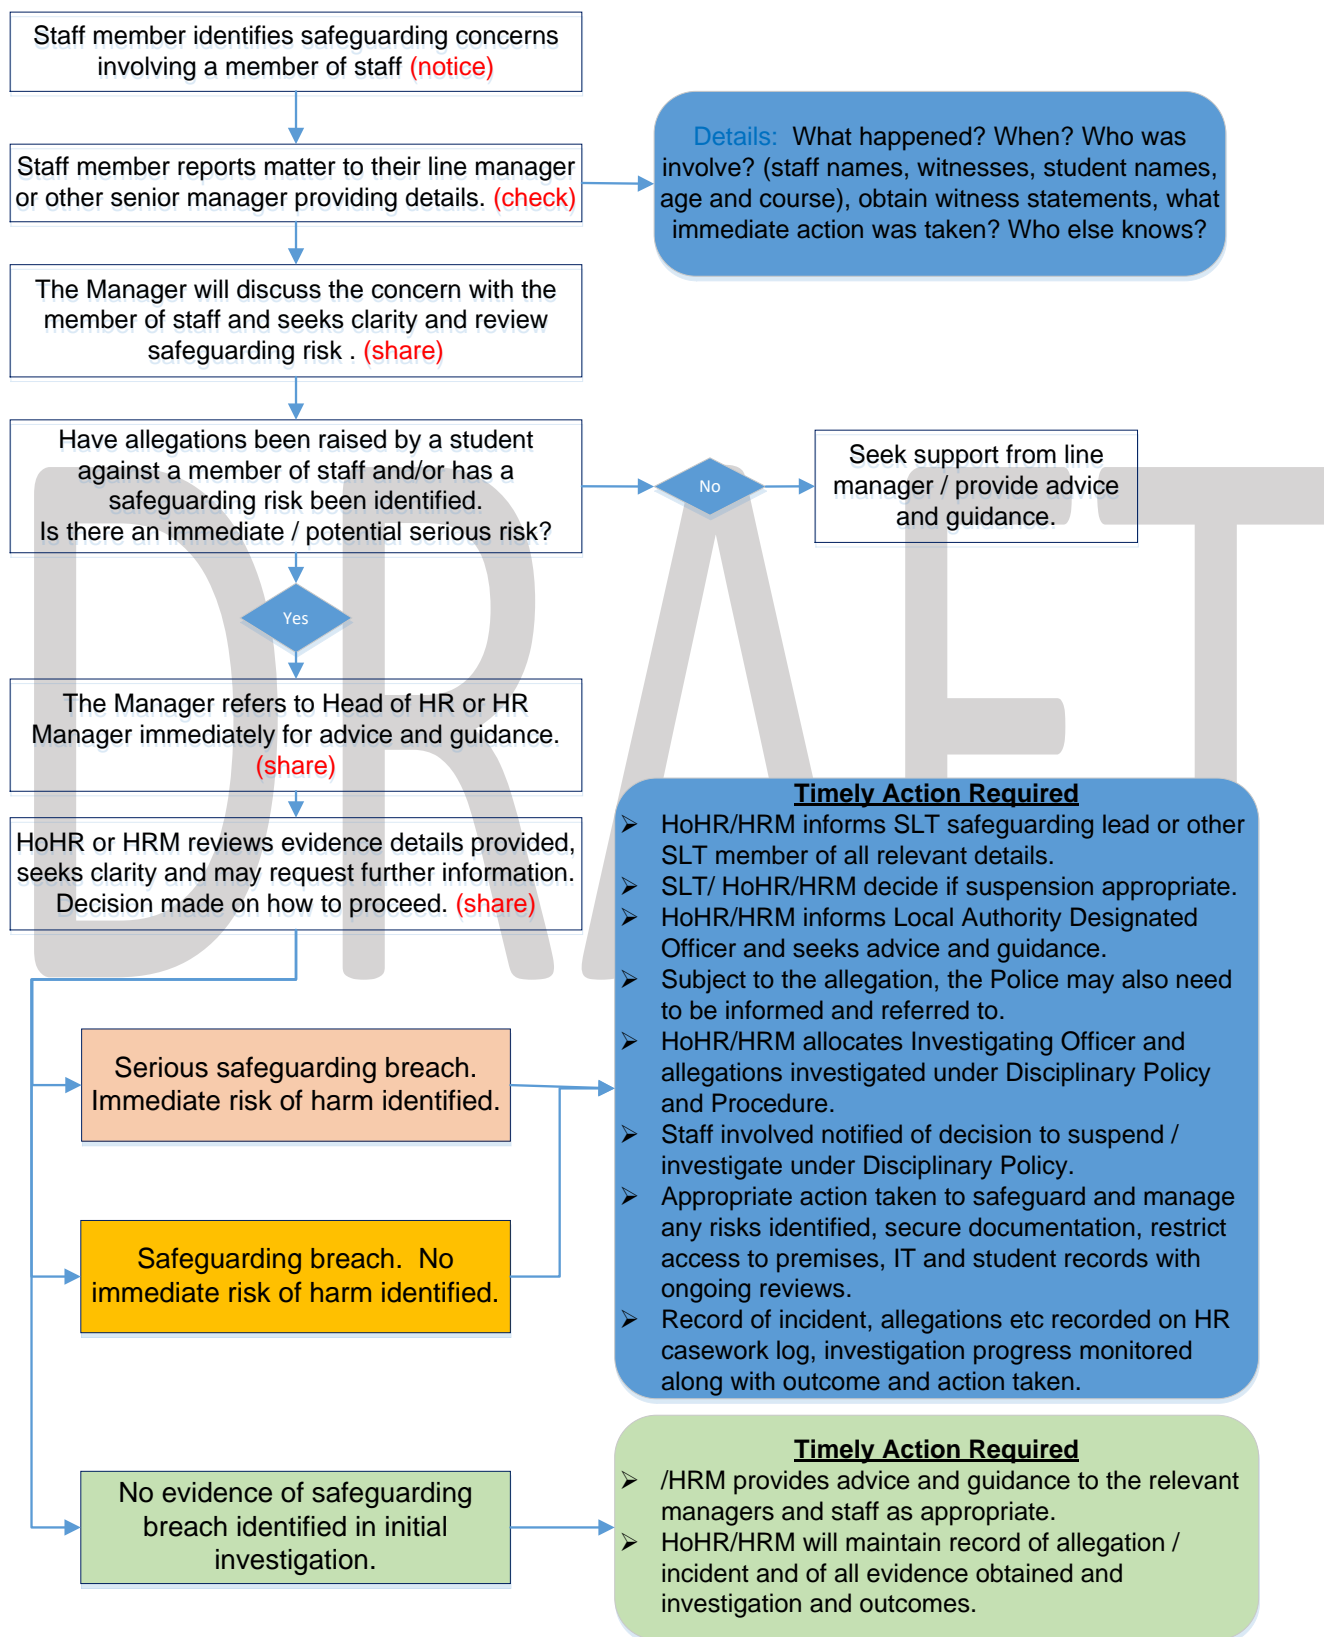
Staff member identifies safeguarding concerns involving a member of staff (notice)

Staff member reports matter to their line manager or other senior manager providing details. (check)

Details: What happened? When? Who was involve? (staff names, witnesses, student names, age and course), obtain witness statements, what immediate action was taken? Who else knows?

The Manager will discuss the concern with the member of staff and seeks clarity and review safeguarding risk . (share)

Have allegations been raised by a student against a member of staff and/or has a safeguarding risk been identified.
Is there an immediate / potential serious risk?

No

Seek support from line manager / provide advice and guidance.

Yes

The Manager refers to Head of HR or HR Manager immediately for advice and guidance. (share)

HoHR or HRM reviews evidence details provided, seeks clarity and may request further information. Decision made on how to proceed. (share)

DRAFT

Timely Action Required
➢ HoHR/HRM informs SLT safeguarding lead or other SLT member of all relevant details.
➢ SLT/ HoHR/HRM decide if suspension appropriate.
➢ HoHR/HRM informs Local Authority Designated Officer and seeks advice and guidance.
➢ Subject to the allegation, the Police may also need to be informed and referred to.
➢ HoHR/HRM allocates Investigating Officer and allegations investigated under Disciplinary Policy and Procedure.
➢ Staff involved notified of decision to suspend / investigate under Disciplinary Policy.
➢ Appropriate action taken to safeguard and manage any risks identified, secure documentation, restrict access to premises, IT and student records with ongoing reviews.
➢ Record of incident, allegations etc recorded on HR casework log, investigation progress monitored along with outcome and action taken.

Serious safeguarding breach. Immediate risk of harm identified.

Safeguarding breach. No immediate risk of harm identified.

No evidence of safeguarding breach identified in initial investigation.

Timely Action Required
➢ /HRM provides advice and guidance to the relevant managers and staff as appropriate.
➢ HoHR/HRM will maintain record of allegation / incident and of all evidence obtained and investigation and outcomes.